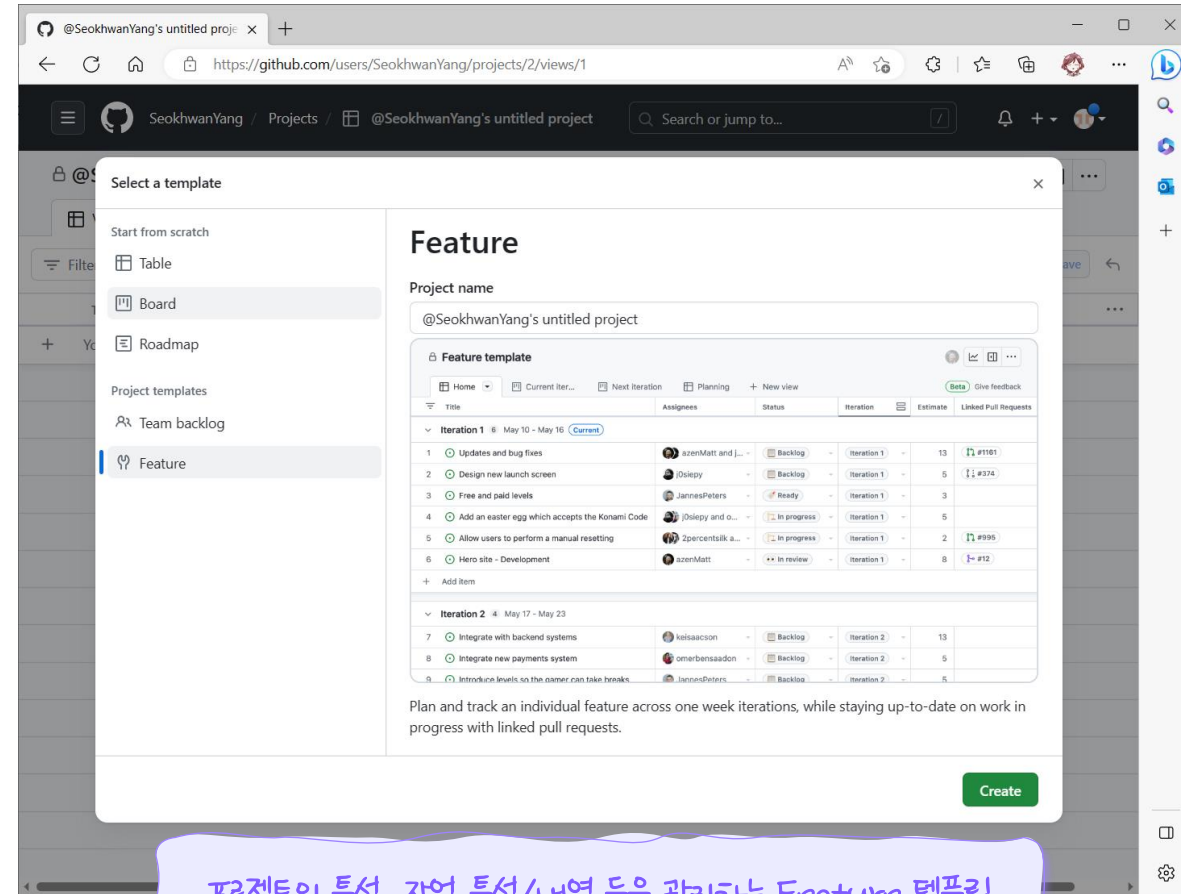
@SeokhwanYang's untitled proje ×
https://github.com/users/SeokhwanYang/projects/2/views/1

SeokhwanYang / Projects / @SeokhwanYang's untitled project
Search or jump to...

Select a template

Start from scratch
Table
Board
Roadmap

Project templates
Team backlog
Feature

Feature

Project name
@SeokhwanYang's untitled project

Feature template
Home | Current iter... | Next iteration | Planning | + New view | Beta | Give feedback

| | Title | Assignees | Status | Iteration | Estimate | Linked Pull Requests |
|---|---|---|---|---|---|---|
| | Iteration 1 6 May 10 - May 16 Current | | | | | |
| 1 | Updates and bug fixes | azenMatt and j... | Backlog | Iteration 1 | 13 | #1161 |
| 2 | Design new launch screen | j0siepy | Backlog | Iteration 1 | 5 | #374 |
| 3 | Free and paid levels | JannesPeters | Ready | Iteration 1 | 3 | |
| 4 | Add an easter egg which accepts the Konami Code | j0siepy and o... | In progress | Iteration 1 | 5 | |
| 5 | Allow users to perform a manual resetting | 2percentsilk a... | In progress | Iteration 1 | 2 | #995 |
| 6 | Hero site - Development | azenMatt | In review | Iteration 1 | 8 | #12 |
| | + Add item | | | | | |
| | Iteration 2 4 May 17 - May 23 | | | | | |
| 7 | Integrate with backend systems | keisaacson | Backlog | Iteration 2 | 13 | |
| 8 | Integrate new payments system | omerbensaadon | Backlog | Iteration 2 | 5 | |
| 9 | Introduce levels so the gamer can take breaks | JannesPeters | Backlog | Iteration 2 | 5 | |

Plan and track an individual feature across one week iterations, while staying up-to-date on work in progress with linked pull requests.

Create

프로젝트의 특성, 작업 특성/나열 등을 관리하는 Feature 템플릿